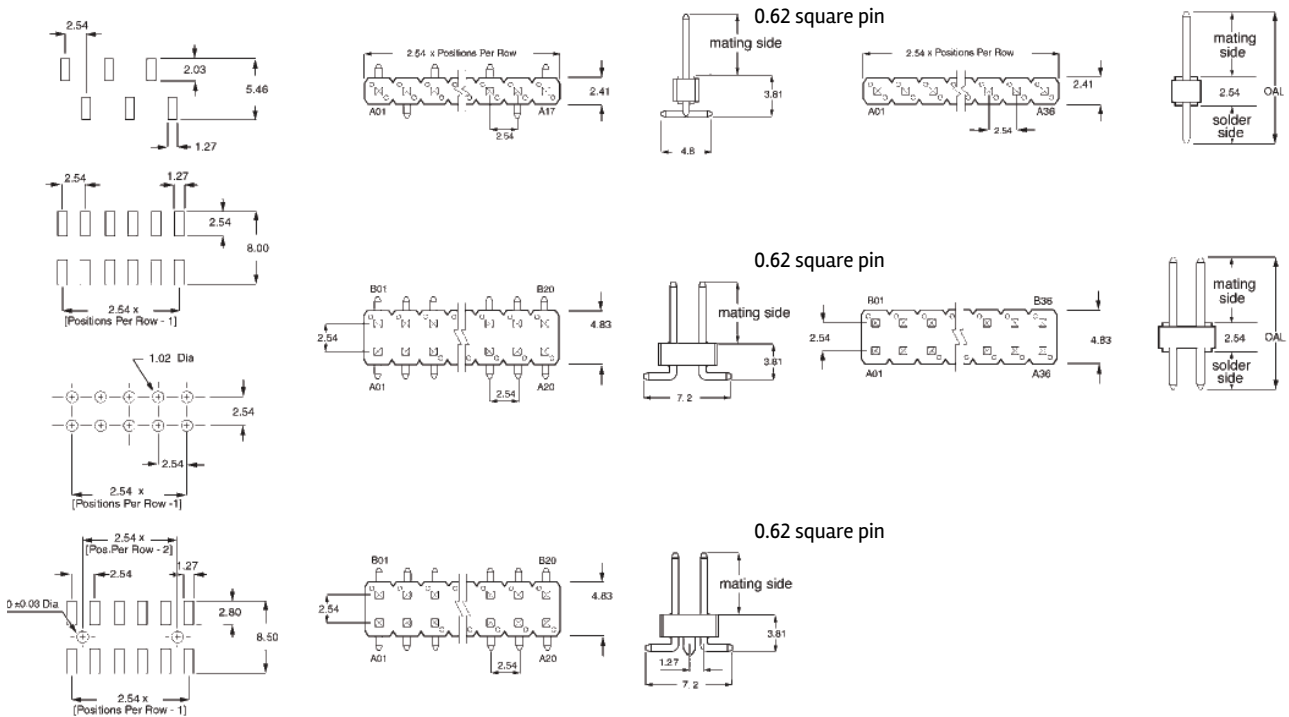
2.54
2.03
5.46
1.27

2.54 x Positions Per Row
2.41
A01
A17
2.54

0.62 square pin
mating side
3.81
4.8

2.54 x Positions Per Row
2.41
A01
A36
2.54

mating side
2.54
OAL
solder side

2.54
1.27
2.54
8.00
2.54 x [Positions Per Row - 1]

B01
B20
2.54
4.83
A01
A20
2.54

0.62 square pin
mating side
3.81
7.2

B01
B36
2.54
4.83
A01
A36

mating side
2.54
OAL
solder side

1.02 Dia
2.54
2.54
2.54 x [Positions Per Row -1]

2.54 x [Pos.Per Row - 2]
0 ±0.03 Dia
2.54
1.27
2.80
8.50
2.54 x [Positions Per Row - 1]

B01
B20
2.54
4.83
A01
A20
2.54

0.62 square pin
mating side
3.81
1.27
7.2